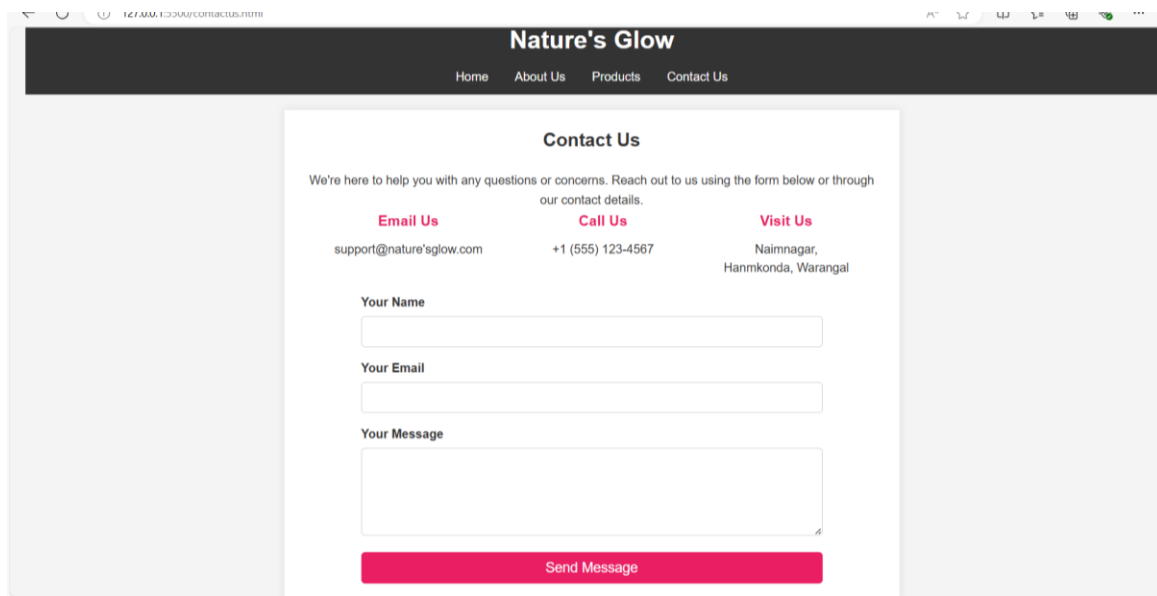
127.0.0.1:5500/contactus.html

Nature's Glow

Home About Us Products Contact Us

Contact Us

We're here to help you with any questions or concerns. Reach out to us using the form below or through our contact details.

Email Us
support@nature'sglow.com

Call Us
+1 (555) 123-4567

Visit Us
Naimnagar, Hanmkonda, Warangal

Your Name

Your Email

Your Message

Send Message